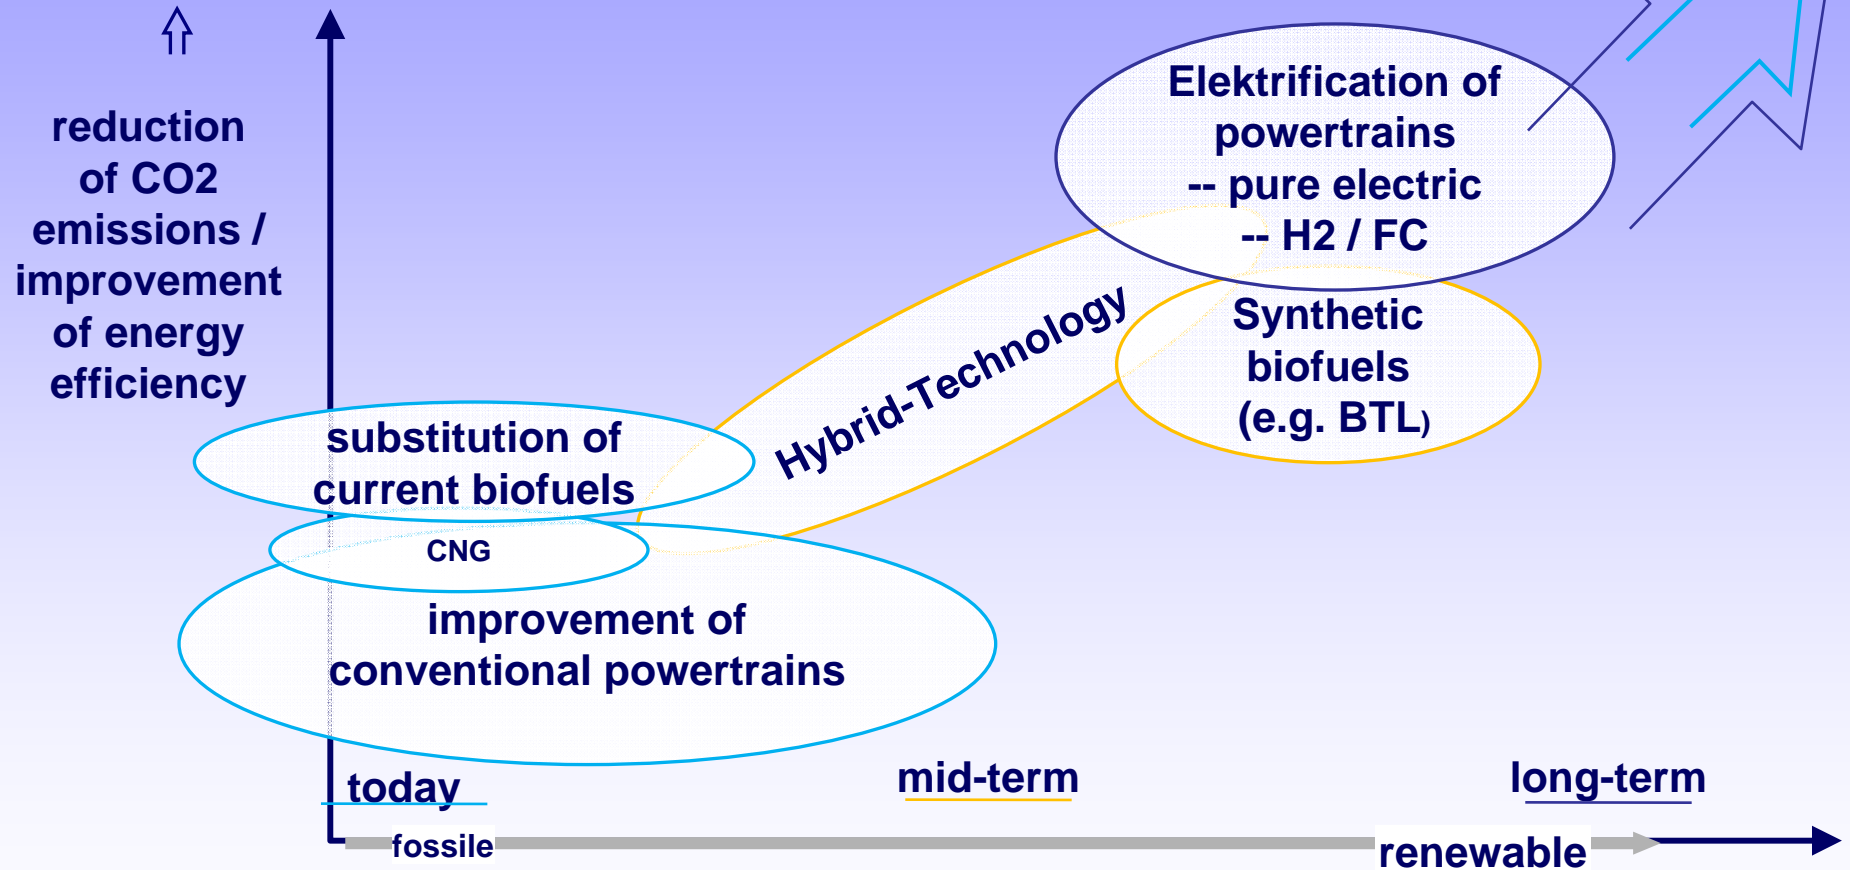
reduction of CO2 emissions / improvement of energy efficiency

Elektrification of powertrains
-- pure electric
-- H2 / FC

Hybrid-Technology

Synthetic biofuels (e.g. BTL)

substitution of current biofuels

CNG

improvement of conventional powertrains

today

mid-term

long-term

fossile

renewable